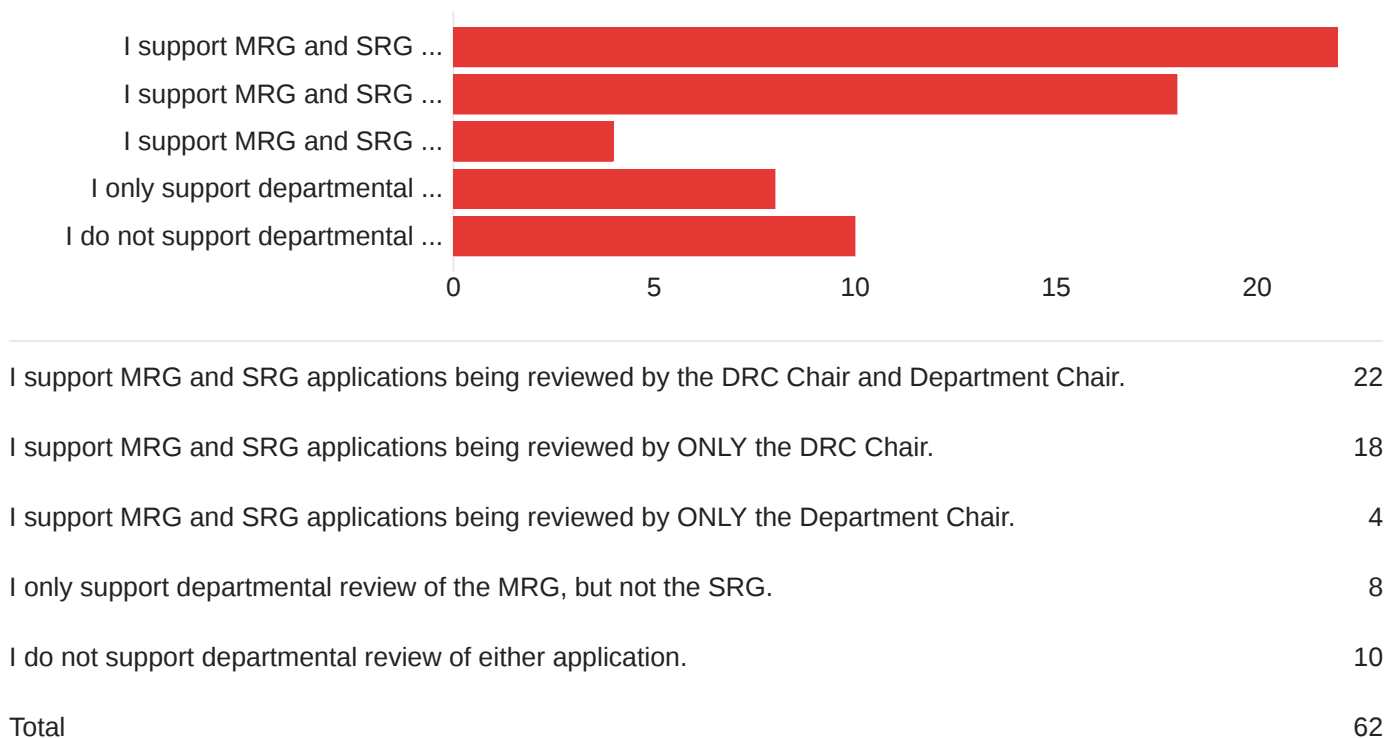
I support MRG and SRG ...
I support MRG and SRG ...
I support MRG and SRG ...
I only support departmental ...
I do not support departmental ...

0 5 10 15 20

| | |
|---|---|
| I support MRG and SRG applications being reviewed by the DRC Chair and Department Chair. | 22 |
| I support MRG and SRG applications being reviewed by ONLY the DRC Chair. | 18 |
| I support MRG and SRG applications being reviewed by ONLY the Department Chair. | 4 |
| I only support departmental review of the MRG, but not the SRG. | 8 |
| I do not support departmental review of either application. | 10 |
| Total | 62 |